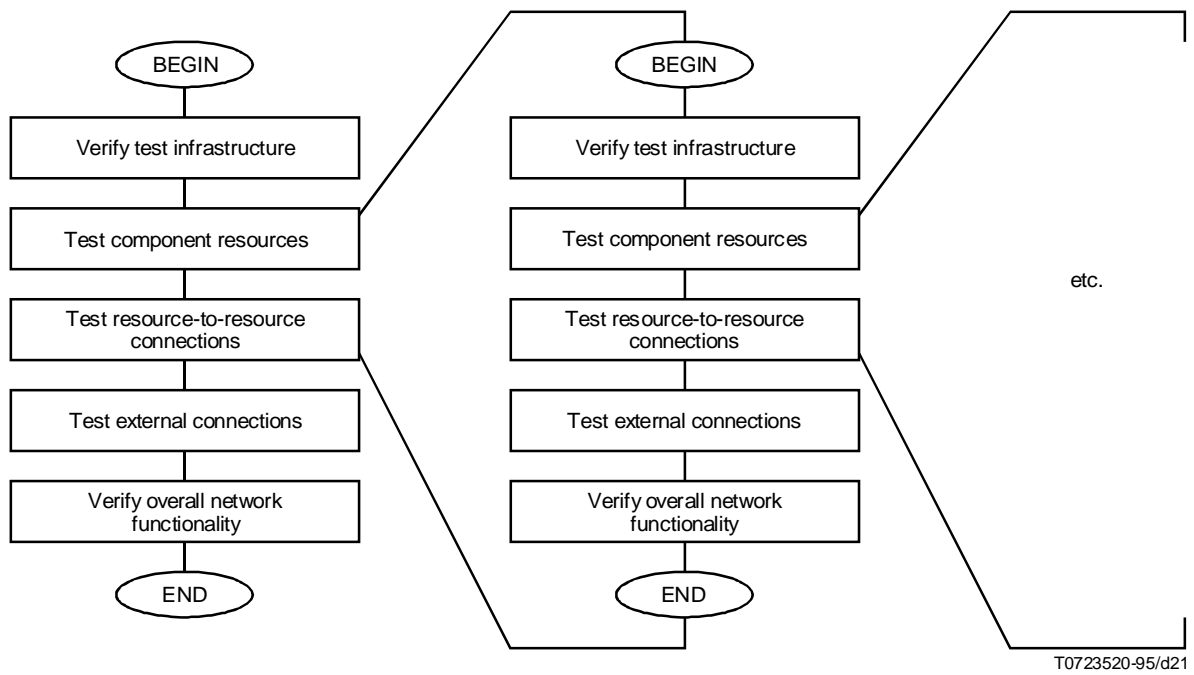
BEGIN

Verify test infrastructure

Test component resources

Test resource-to-resource connections

Test external connections

Verify overall network functionality

END

BEGIN

Verify test infrastructure

Test component resources

Test resource-to-resource connections

Test external connections

Verify overall network functionality

END

etc.

T0723520-95/d21